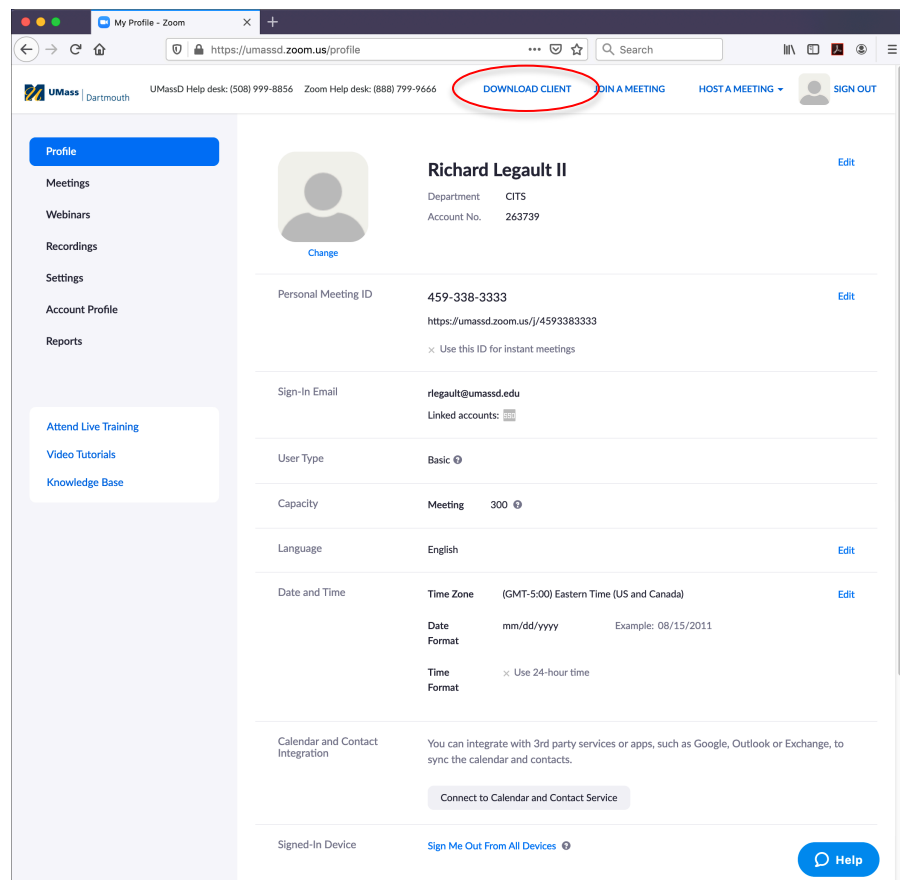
My Profile - Zoom

https://umassd.zoom.us/profile

Search

UMass | Dartmouth

UMassD Help desk: (508) 999-8856 Zoom Help desk: (888) 799-9666

DOWNLOAD CLIENT JOIN A MEETING HOST A MEETING SIGN OUT

Profile
Meetings
Webinars
Recordings
Settings
Account Profile
Reports

Attend Live Training
Video Tutorials
Knowledge Base

Change

Richard Legault II

Edit

Department CITS
Account No. 263739

Personal Meeting ID

459-338-3333

https://umassd.zoom.us/j/4593383333

Edit

Use this ID for instant meetings

Sign-In Email

rlegault@umassd.edu

Linked accounts:

User Type

Basic

Capacity

Meeting 300

Language

English

Edit

Date and Time

Time Zone (GMT-5:00) Eastern Time (US and Canada)

Edit

Date Format mm/dd/yyyy Example: 08/15/2011

Time Format Use 24-hour time

Calendar and Contact Integration

You can integrate with 3rd party services or apps, such as Google, Outlook or Exchange, to sync the calendar and contacts.

Connect to Calendar and Contact Service

Signed-In Device

Sign Me Out From All Devices

Help